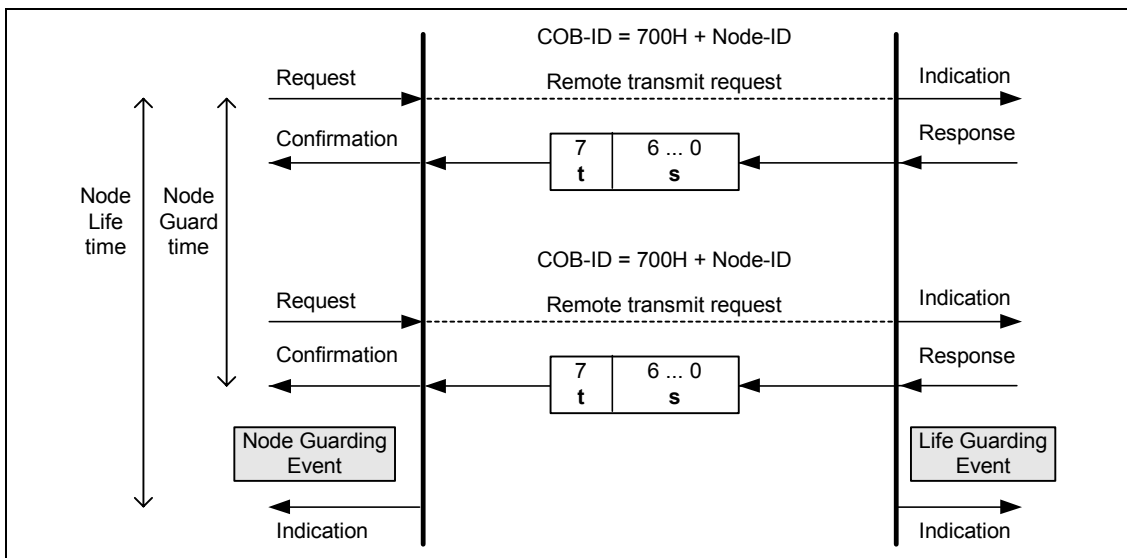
COB-ID = 700H + Node-ID

Request

Remote transmit request

Indication

Confirmation

| 7 | 6 ... 0 |
|---|---|
| **t** | **s** |

Response

Node Life time

Node Guard time

COB-ID = 700H + Node-ID

Request

Remote transmit request

Indication

Confirmation

| 7 | 6 ... 0 |
|---|---|
| **t** | **s** |

Response

Node Guarding Event

Life Guarding Event

Indication

Indication